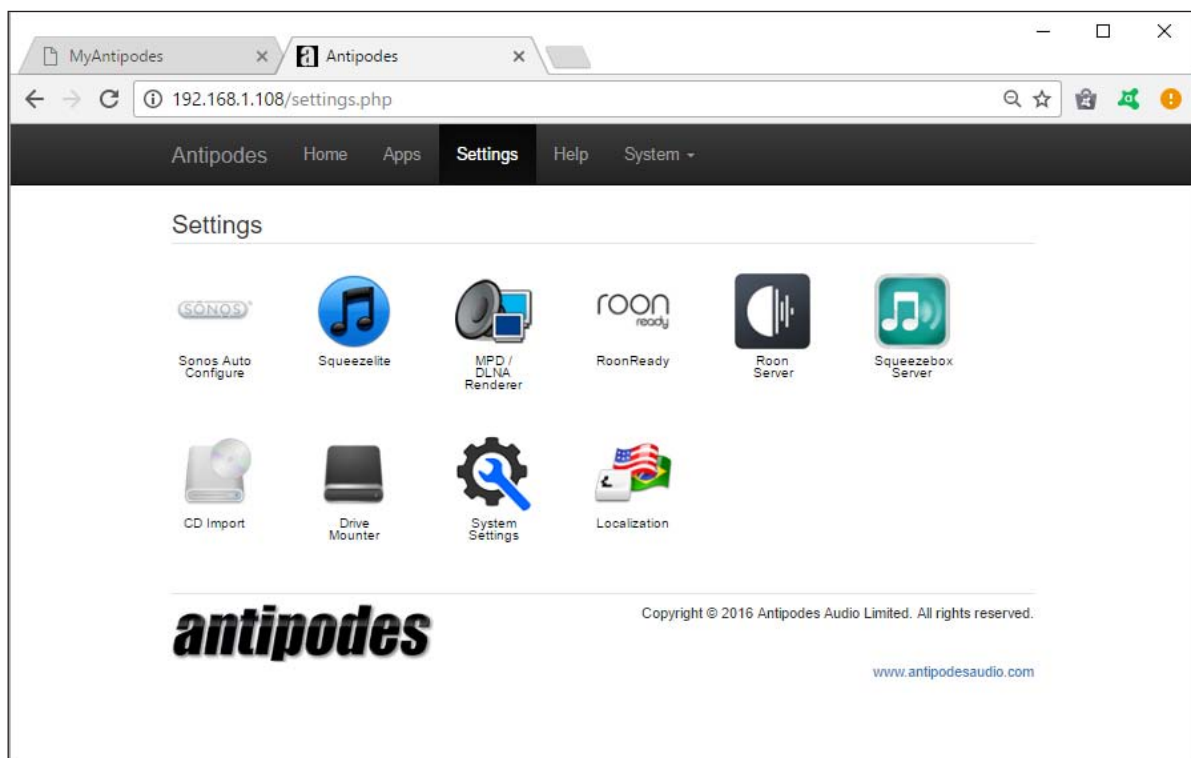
MyAntipodes ×
a Antipodes ×

192.168.1.108/settings.php

Antipodes Home Apps Settings Help System

Settings

SONOS
Sonos Auto Configure

Squeezelite

MPD / DLNA Renderer

roon ready
RoonReady

Roon Server

Squeezebox Server

CD Import

Drive Mounter

System Settings

Localization

antipodes

Copyright © 2016 Antipodes Audio Limited. All rights reserved.

www.antipodesaudio.com